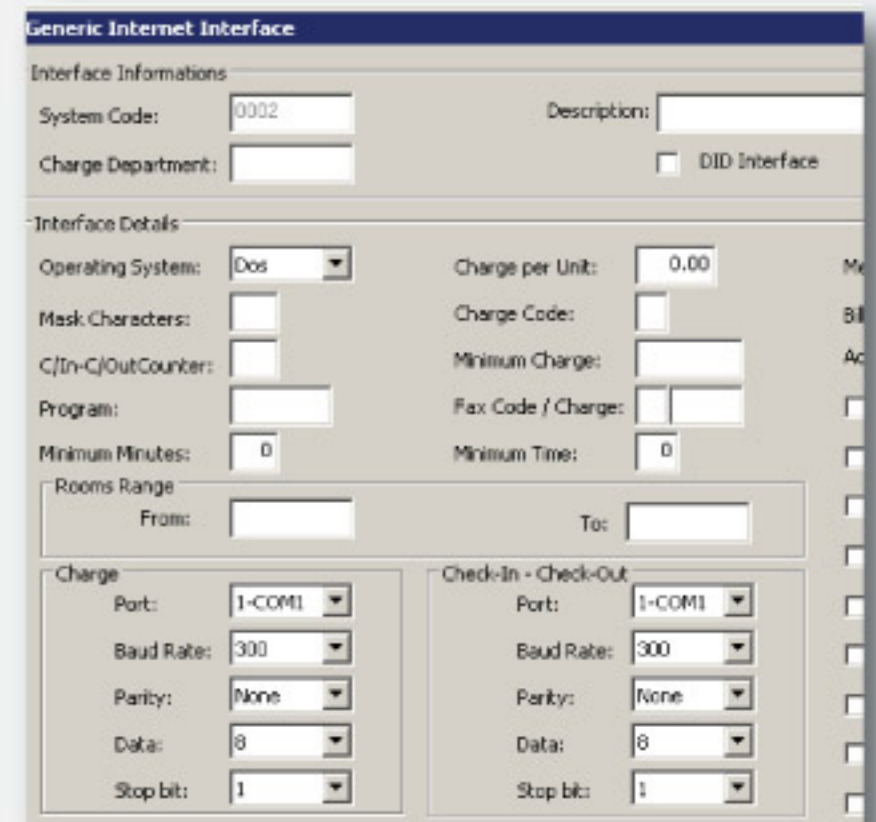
Generic Internet Interface

Interface Informations

System Code: 0002

Description:

Charge Department:

DID Interface

Interface Details

Operating System: Dos

Charge per Unit: 0.00

Me

Mask Characters:

Charge Code:

Bil

C/In-C/OutCounter:

Minimum Charge:

Ac

Program:

Fax Code / Charge:

Minimum Minutes: 0

Minimum Time: 0

Rooms Range

From:

To:

Charge

Port: 1-COM1

Baud Rate: 300

Parity: None

Data: 8

Stop bit: 1

Check-In - Check-Out

Port: 1-COM1

Baud Rate: 300

Parity: None

Data: 8

Stop bit: 1